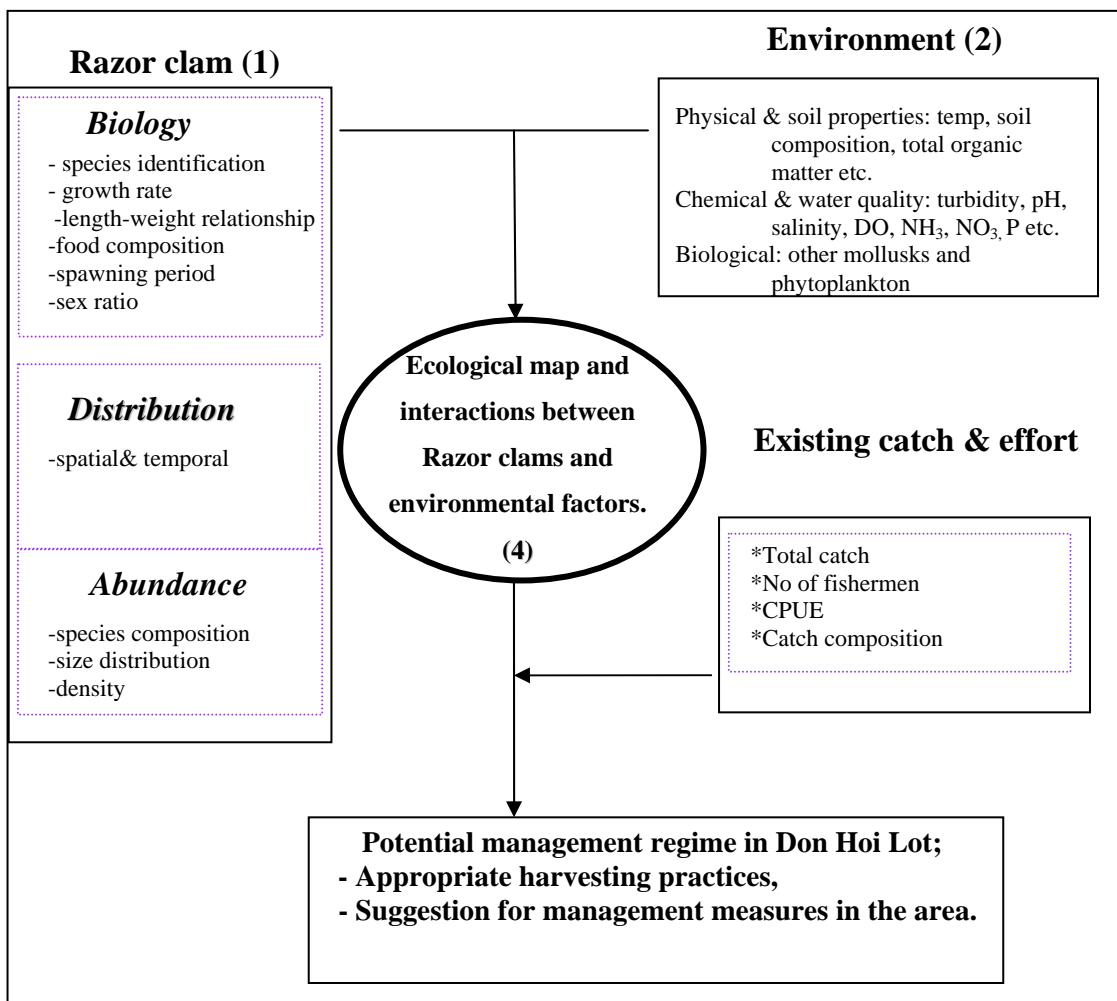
Razor clam (1)

Biology

- species identification
- growth rate
-length-weight relationship
-food composition
-spawning period
-sex ratio

Distribution

-spatial& temporal

Abundance

-species composition
-size distribution
-density

Environment (2)

Physical & soil properties: temp, soil composition, total organic matter etc.
Chemical & water quality: turbidity, pH, salinity, DO, $NH_3$, $NO_3$, P etc.
Biological: other mollusks and phytoplankton

Ecological map and interactions between Razor clams and environmental factors. (4)

Existing catch & effort

*Total catch
*No of fishermen
*CPUE
*Catch composition

Potential management regime in Don Hoi Lot;
- Appropriate harvesting practices,
- Suggestion for management measures in the area.